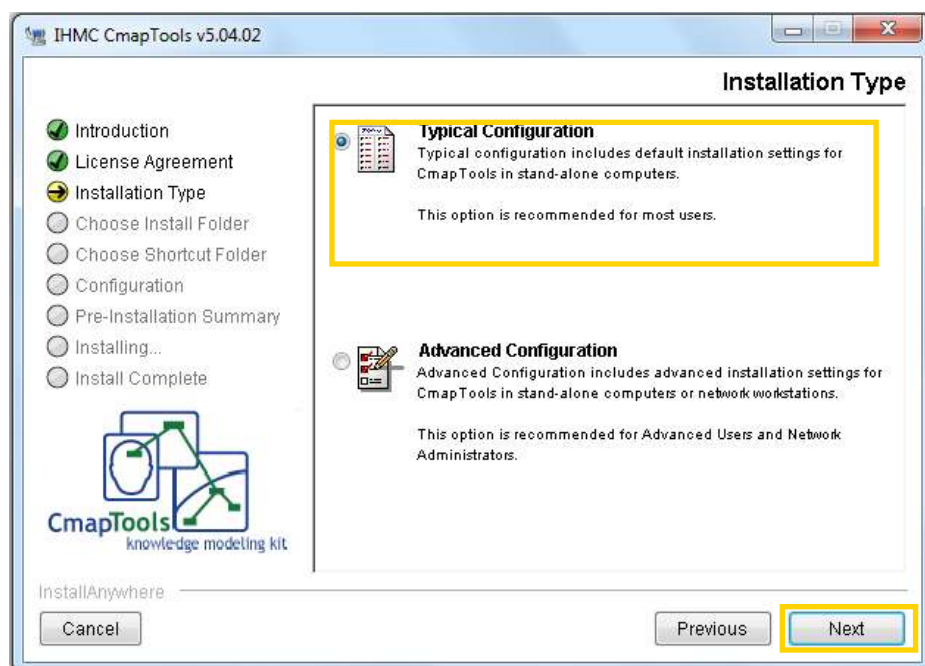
IHMC CmapTools v5.04.02

Installation Type

Introduction
License Agreement
Installation Type
Choose Install Folder
Choose Shortcut Folder
Configuration
Pre-Installation Summary
Installing...
Install Complete

CmapTools
knowledge modeling kit

Typical Configuration
Typical configuration includes default installation settings for CmapTools in stand-alone computers.

This option is recommended for most users.

Advanced Configuration
Advanced Configuration includes advanced installation settings for CmapTools in stand-alone computers or network workstations.

This option is recommended for Advanced Users and Network Administrators.

InstallAnywhere

Cancel

Previous

Next